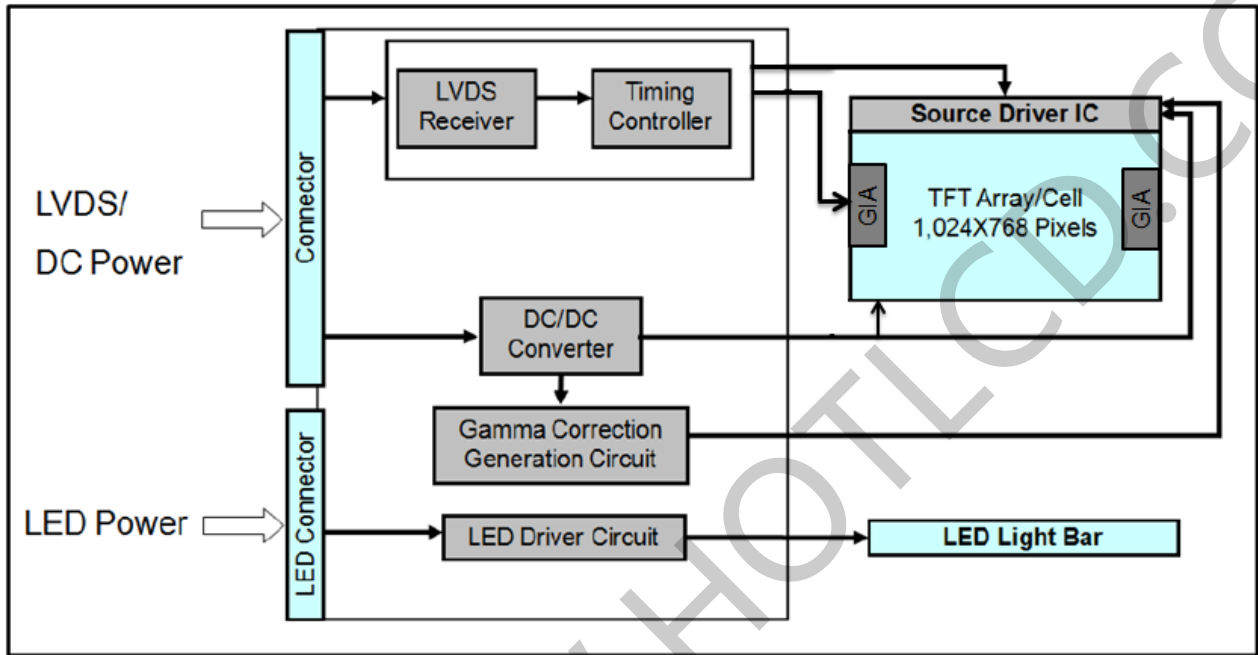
LVDS/
DC Power

LED Power

Connector

LED Connector

LVDS Receiver

Timing Controller

Source Driver IC

GIA

TFT Array/Cell
1,024X768 Pixels

GIA

DC/DC Converter

Gamma Correction Generation Circuit

LED Driver Circuit

LED Light Bar

HOTLCD.C